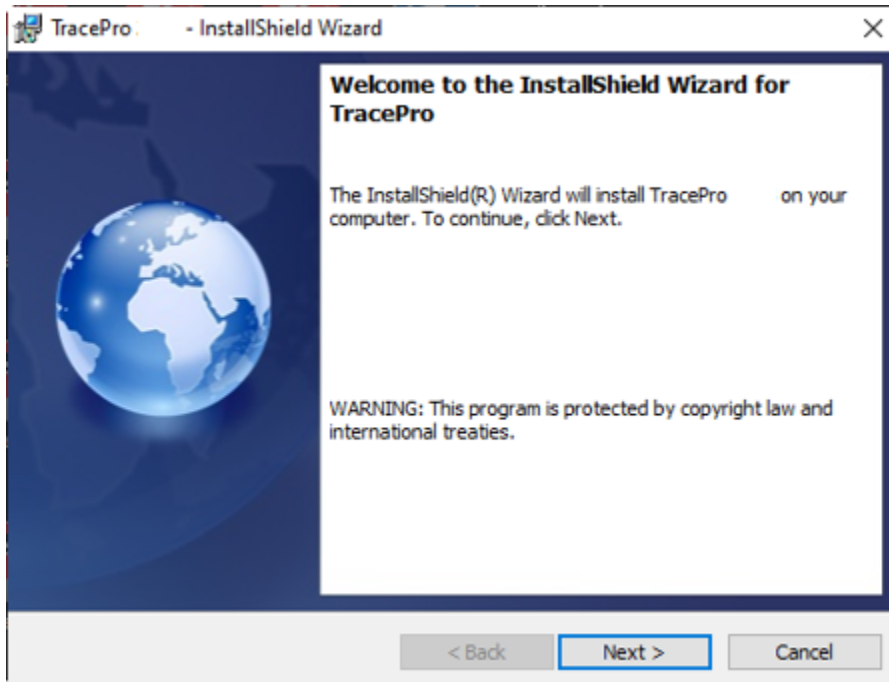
TracePro - InstallShield Wizard

×

Welcome to the InstallShield Wizard for TracePro

The InstallShield(R) Wizard will install TracePro on your computer. To continue, click Next.

WARNING: This program is protected by copyright law and international treaties.

< Back

Next >

Cancel